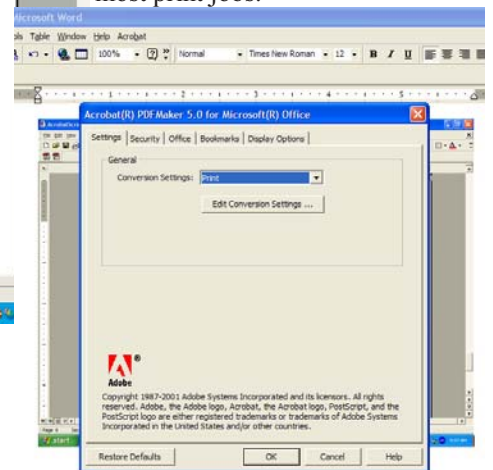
most print jobs.

Microsoft Word

ls Table Window Help Acrobat

100% Normal Times New Roman 12 B I U

Acrobat(R) PDFMaker 5.0 for Microsoft(R) Office

Settings | Security | Office | Bookmarks | Display Options

General

Conversion Settings: Print

Edit Conversion Settings ...

Adobe

Copyright 1987-2001 Adobe Systems Incorporated and its licensors. All rights reserved. Adobe, the Adobe logo, Acrobat, the Acrobat logo, PostScript, and the PostScript logo are either registered trademarks or trademarks of Adobe Systems Incorporated in the United States and/or other countries.

Restore Defaults | OK | Cancel | Help

start